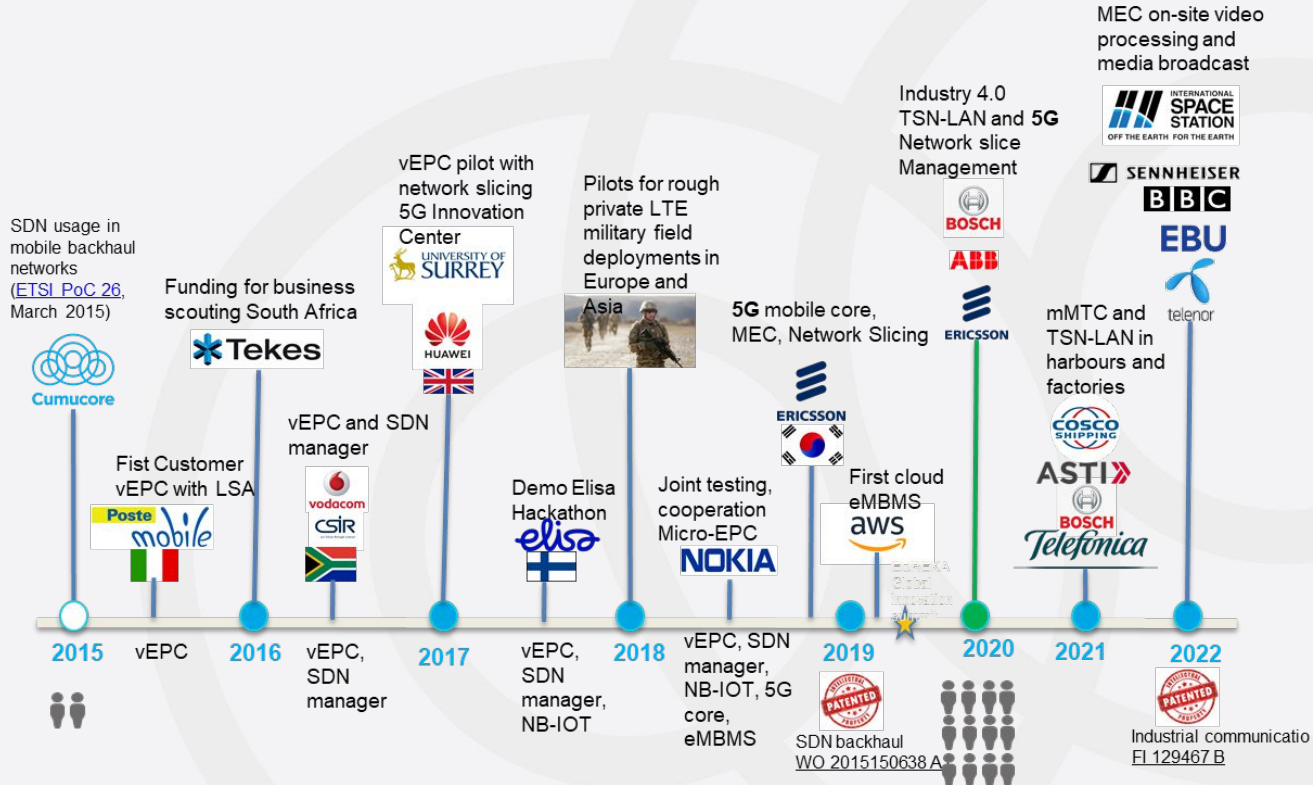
SDN usage in mobile backhaul networks (ETSI PoC 26, March 2015)

Cumucore

2015

Fist Customer vEPC with LSA

Poste mobile

vEPC

Funding for business scouting South Africa

Tekes

2016

vEPC and SDN manager

Vodacom

CSIR

vEPC, SDN manager

vEPC pilot with network slicing 5G Innovation Center

UNIVERSITY OF SURREY

HUAWEI

2017

Demo Elisa Hackathon

elisa

vEPC, SDN manager, NB-IOT

Pilots for rough private LTE military field deployments in Europe and Asia

2018

Joint testing, cooperation Micro-EPC

NOKIA

vEPC, SDN manager, NB-IOT, 5G core, eMBMS

5G mobile core, MEC, Network Slicing

ERICSSON

First cloud eMBMS

aws

EUREKA Global Innovation Award

2019

PATENTED

SDN backhaul WO 2015150638 A

Industry 4.0 TSN-LAN and 5G Network slice Management

BOSCH

ABB

ERICSSON

2020

mMTC and TSN-LAN in harbours and factories

COSCO SHIPPING

ASTI

BOSCH

Telefonica

2021

MEC on-site video processing and media broadcast

INTERNATIONAL SPACE STATION OFF THE EARTH FOR THE EARTH

SENNHEISER

BBC

EBU

telenor

2022

PATENTED

Industrial communicatio FI 129467 B